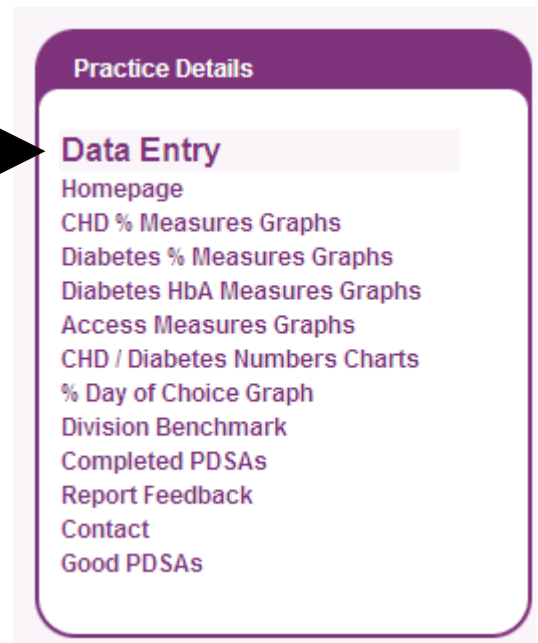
Practice Details

Data Entry
Homepage
CHD % Measures Graphs
Diabetes % Measures Graphs
Diabetes HbA Measures Graphs
Access Measures Graphs
CHD / Diabetes Numbers Charts
% Day of Choice Graph
Division Benchmark
Completed PDSAs
Report Feedback
Contact
Good PDSAs